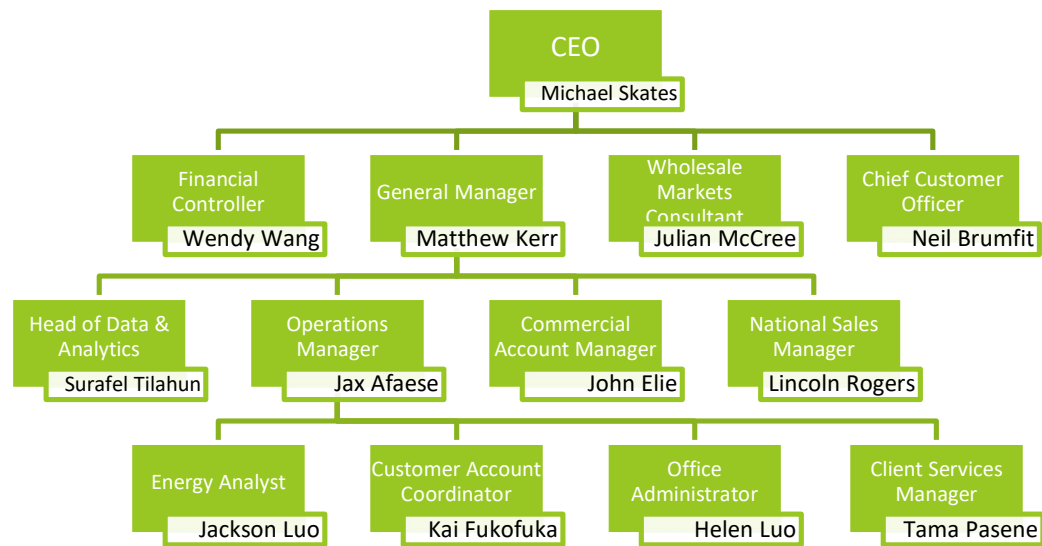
CEO
Michael Skates

Financial Controller
Wendy Wang

General Manager
Matthew Kerr

Wholesale Markets Consultant
Julian McCree

Chief Customer Officer
Neil Brumfit

Head of Data & Analytics
Surafel Tilahun

Operations Manager
Jax Afaese

Commercial Account Manager
John Elie

National Sales Manager
Lincoln Rogers

Energy Analyst
Jackson Luo

Customer Account Coordinator
Kai Fukofuka

Office Administrator
Helen Luo

Client Services Manager
Tama Pasene